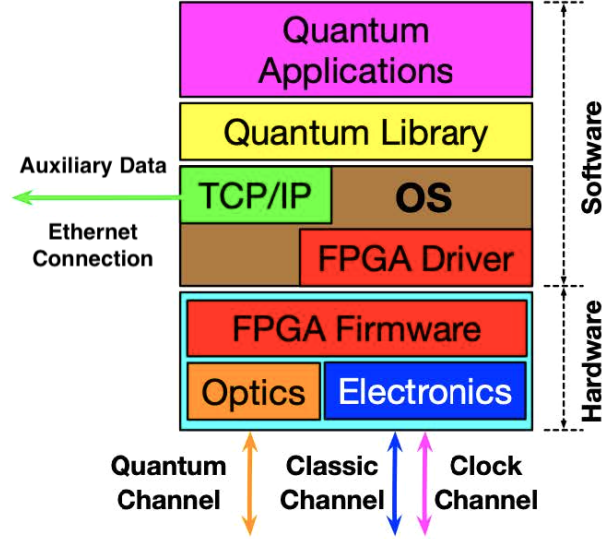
Quantum Applications

Quantum Library

Auxiliary Data

TCP/IP

OS

Ethernet Connection

FPGA Driver

Software

FPGA Firmware

Optics

Electronics

Hardware

Quantum Channel

Classic Channel

Clock Channel